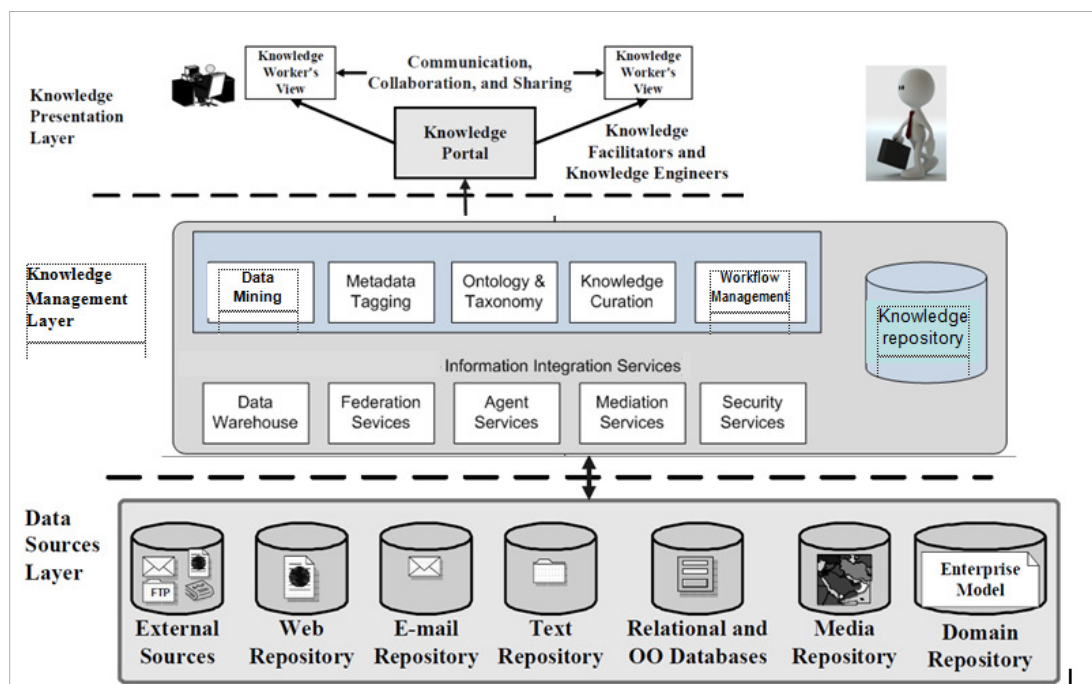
Knowledge Presentation Layer

Knowledge Worker's View

Communication, Collaboration, and Sharing

Knowledge Worker's View

Knowledge Portal

Knowledge Facilitators and Knowledge Engineers

Knowledge Management Layer

Data Mining

Metadata Tagging

Ontology & Taxonomy

Knowledge Curation

Workflow Management

Knowledge repository

Information Integration Services

Data Warehouse

Federation Services

Agent Services

Mediation Services

Security Services

Data Sources Layer

FTP

Enterprise Model

External Sources

Web Repository

E-mail Repository

Text Repository

Relational and OO Databases

Media Repository

Domain Repository